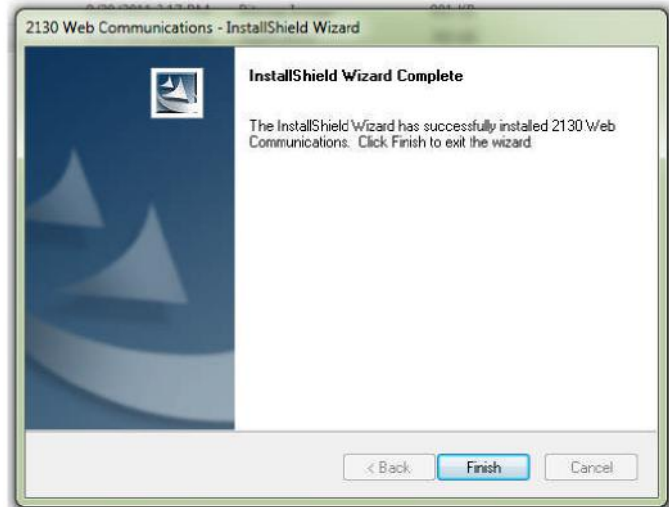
2130 Web Communications - InstallShield Wizard

InstallShield Wizard Complete

The InstallShield Wizard has successfully installed 2130 Web Communications. Click Finish to exit the wizard.

< Back
Finish
Cancel